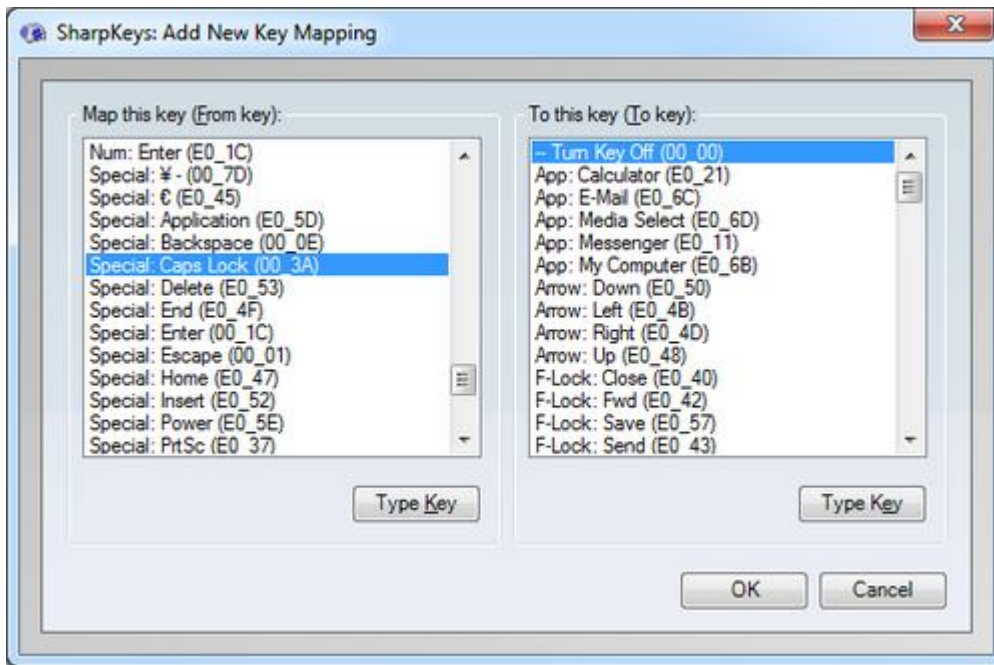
SharpKeys: Add New Key Mapping

Map this key (From key):

Num: Enter (E0_1C)
Special: ¥ - (00_7D)
Special: € (E0_45)
Special: Application (E0_5D)
Special: Backspace (00_0E)
Special: Caps Lock (00_3A)
Special: Delete (E0_53)
Special: End (E0_4F)
Special: Enter (00_1C)
Special: Escape (00_01)
Special: Home (E0_47)
Special: Insert (E0_52)
Special: Power (E0_5E)
Special: PrtSc (E0_37)

Type Key

To this key (To key):

-- Turn Key Off (00_00)
App: Calculator (E0_21)
App: E-Mail (E0_6C)
App: Media Select (E0_6D)
App: Messenger (E0_11)
App: My Computer (E0_6B)
Arrow: Down (E0_50)
Arrow: Left (E0_4B)
Arrow: Right (E0_4D)
Arrow: Up (E0_48)
F-Lock: Close (E0_40)
F-Lock: Fwd (E0_42)
F-Lock: Save (E0_57)
F-Lock: Send (E0_43)

Type Key

OK
Cancel